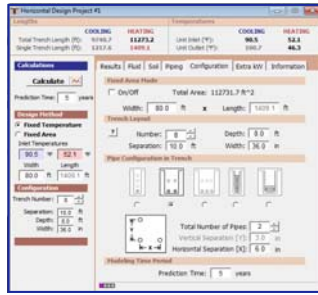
Horizontal Design Project #1

Lengths
COOLING HEATING
Total Trench Length (ft): 9746.7 11273.2
Single Trench Length (ft): 1217.6 1409.1

Temperatures
COOLING HEATING
Unit Inlet (°F): 90.5 52.1
Unit Outlet (°F): 100.7 46.3

Calculations
Calculate
Prediction Time: 5 years

Design Method
Fixed Temperature
Fixed Area
Inlet Temperatures
90.5 52.1
Width Length
80.0 ft 1409.1 ft

Configuration
Trench Number: 8
Separation: 10.0 ft
Depth: 8.0 ft
Width: 36.0 in

Results Fluid Soil Piping Configuration Extra kW Information

Fixed Area Mode
On/Off Total Area: 112731.7 ft²
Width: 80.0 ft x Length: 1409.1 ft

Trench Layout
Number: 8 Depth: 8.0 ft
Separation: 10.0 ft Width: 36.0 in

Pipe Configuration in Trench

Total Number of Pipes: 2
Vertical Separation (Y): 3.0 in
Horizontal Separation (X): 6.0 in

Modeling Time Period
Prediction Time: 5 years